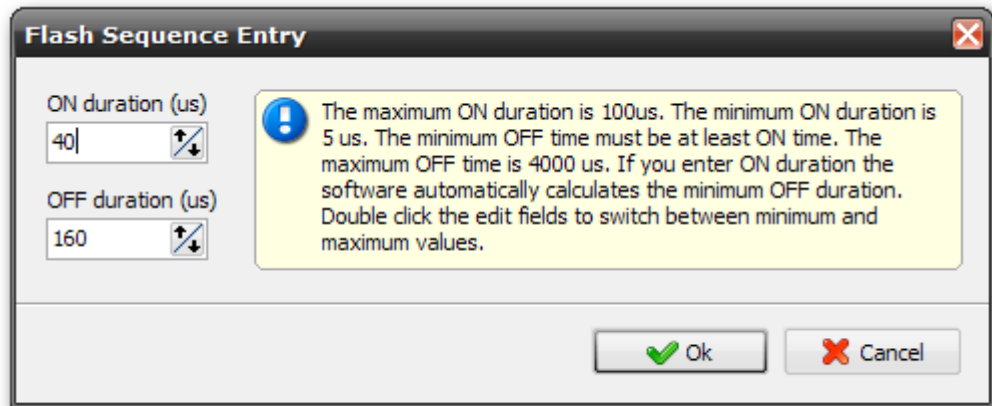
Flash Sequence Entry

ON duration (us)
40

OFF duration (us)
160

The maximum ON duration is 100us. The minimum ON duration is 5 us. The minimum OFF time must be at least ON time. The maximum OFF time is 4000 us. If you enter ON duration the software automatically calculates the minimum OFF duration. Double click the edit fields to switch between minimum and maximum values.

Ok

Cancel